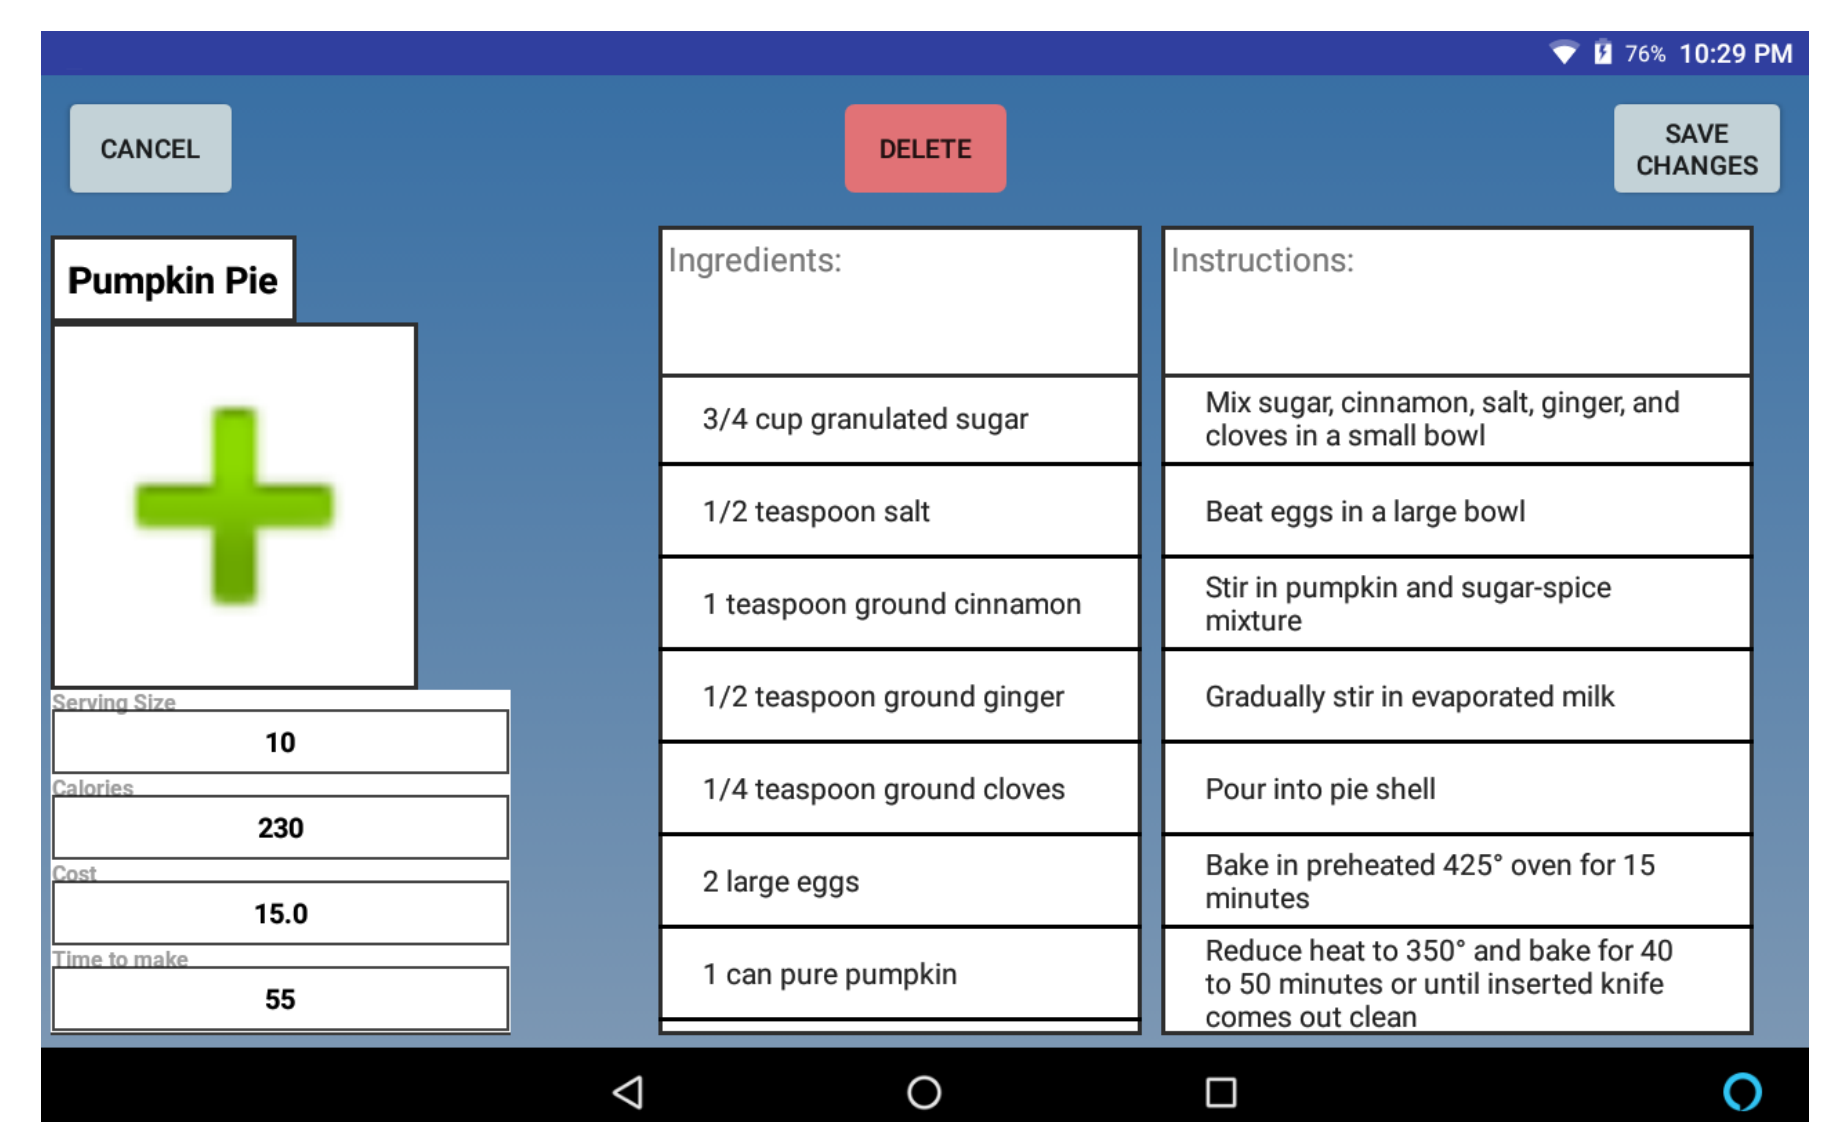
76% 10:29 PM

CANCEL

DELETE

SAVE CHANGES

Pumpkin Pie

Serving Size
10
Calories
230
Cost
15.0
Time to make
55

Ingredients:

3/4 cup granulated sugar

1/2 teaspoon salt

1 teaspoon ground cinnamon

1/2 teaspoon ground ginger

1/4 teaspoon ground cloves

2 large eggs

1 can pure pumpkin

Instructions:

Mix sugar, cinnamon, salt, ginger, and cloves in a small bowl

Beat eggs in a large bowl

Stir in pumpkin and sugar-spice mixture

Gradually stir in evaporated milk

Pour into pie shell

Bake in preheated 425° oven for 15 minutes

Reduce heat to 350° and bake for 40 to 50 minutes or until inserted knife comes out clean